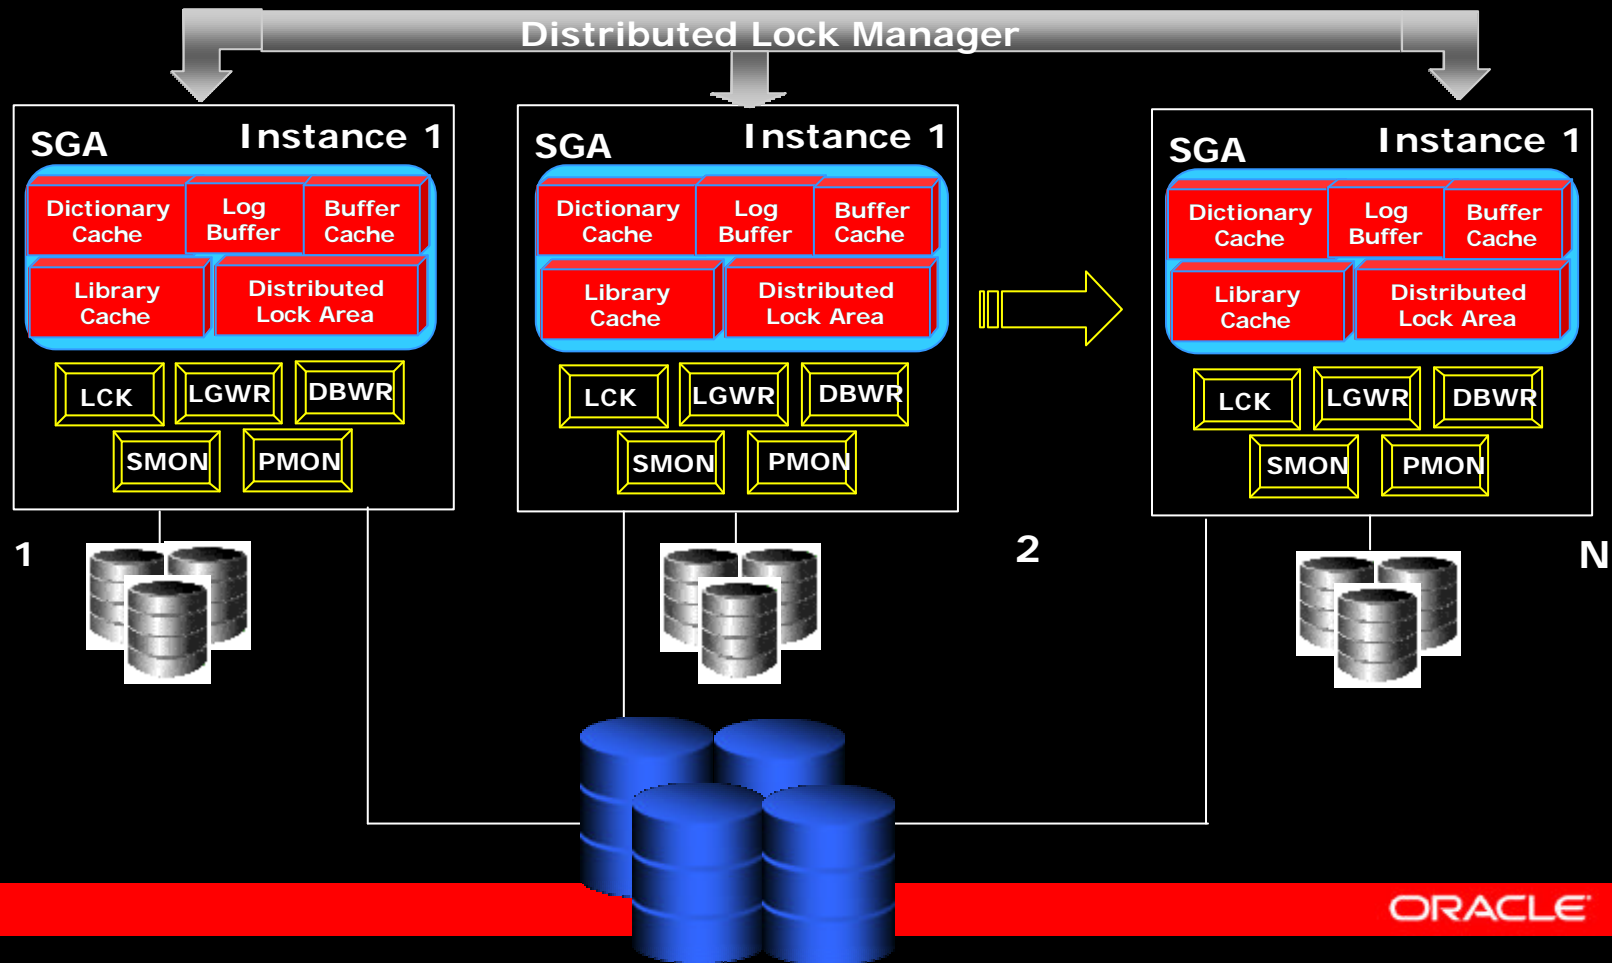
Distributed Lock Manager

SGA Instance 1

Dictionary Cache

Log Buffer

Buffer Cache

Library Cache

Distributed Lock Area

LCK LGWR DBWR

SMON PMON

SGA Instance 1

Dictionary Cache

Log Buffer

Buffer Cache

Library Cache

Distributed Lock Area

LCK LGWR DBWR

SMON PMON

SGA Instance 1

Dictionary Cache

Log Buffer

Buffer Cache

Library Cache

Distributed Lock Area

LCK LGWR DBWR

SMON PMON

1

2

N

ORACLE